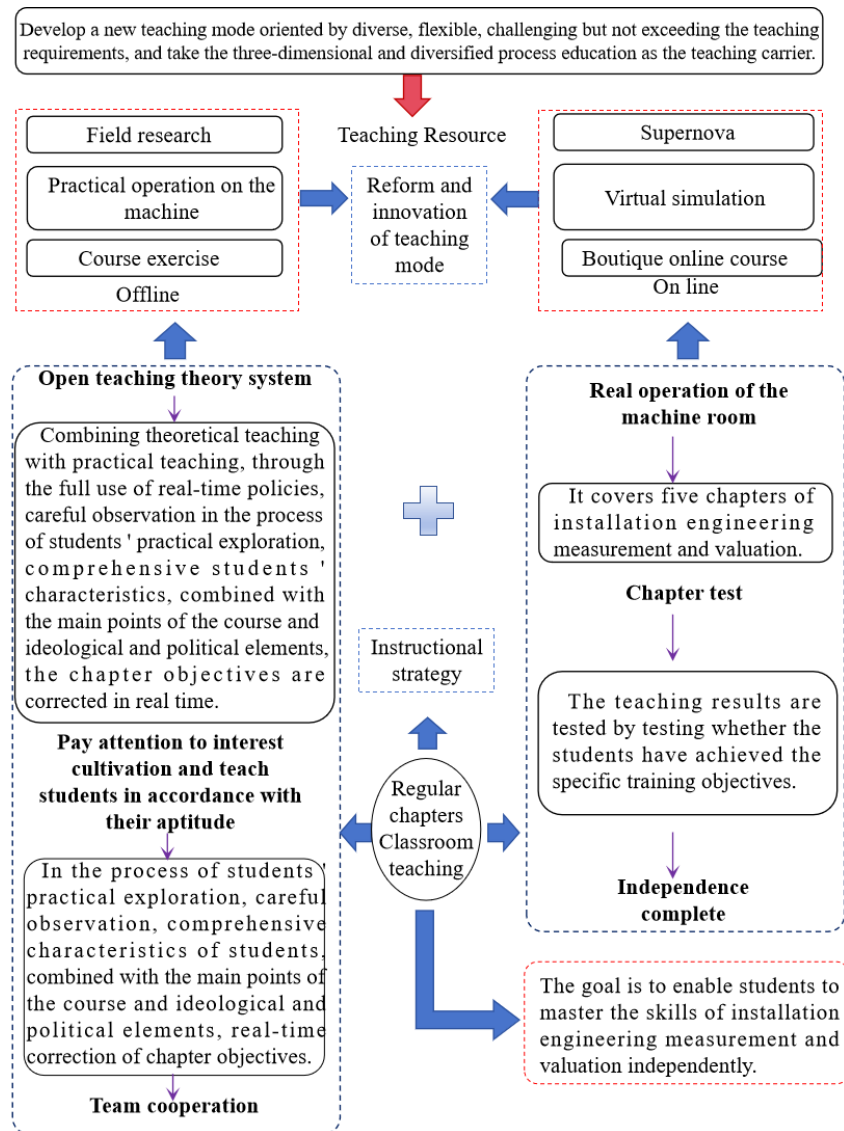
Develop a new teaching mode oriented by diverse, flexible, challenging but not exceeding the teaching requirements, and take the three-dimensional and diversified process education as the teaching carrier.

Teaching Resource

Field research

Practical operation on the machine

Course exercise

Offline

Reform and innovation of teaching mode

Supernova

Virtual simulation

Boutique online course

On line

Open teaching theory system

Combining theoretical teaching with practical teaching, through the full use of real-time policies, careful observation in the process of students ' practical exploration, comprehensive students ' characteristics, combined with the main points of the course and ideological and political elements, the chapter objectives are corrected in real time.

Pay attention to interest cultivation and teach students in accordance with their aptitude

In the process of students ' practical exploration, careful observation, comprehensive characteristics of students, combined with the main points of the course and ideological and political elements, real-time correction of chapter objectives.

Team cooperation

Instructional strategy

Regular chapters Classroom teaching

Real operation of the machine room

It covers five chapters of installation engineering measurement and valuation.

Chapter test

The teaching results are tested by testing whether the students have achieved the specific training objectives.

Independence complete

The goal is to enable students to master the skills of installation engineering measurement and valuation independently.